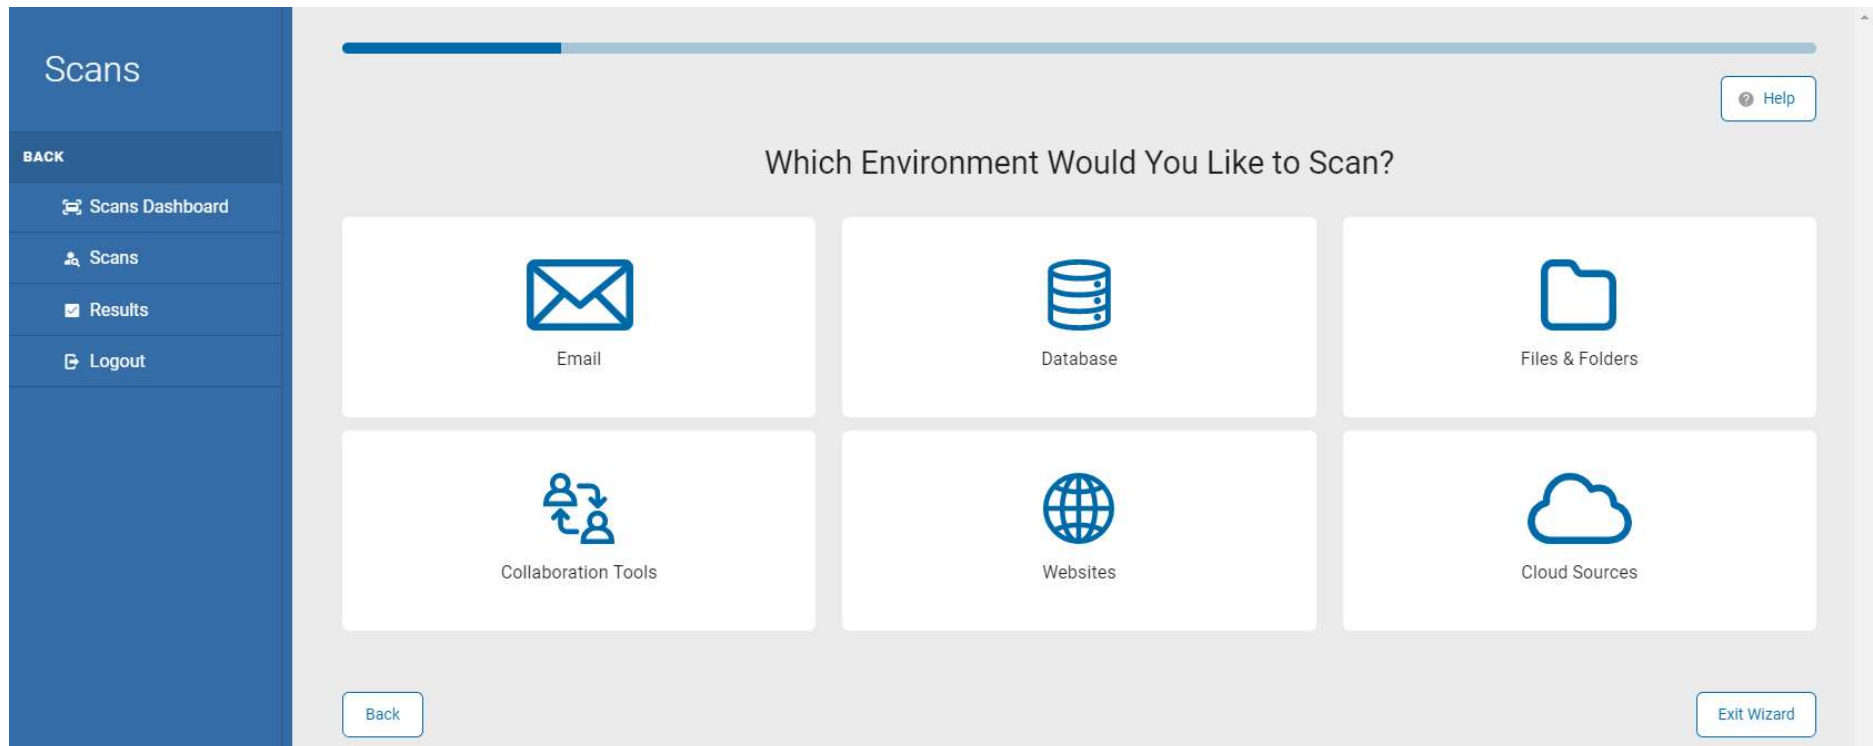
Scans

BACK

Scans Dashboard

Scans

Results

Logout

Help

Which Environment Would You Like to Scan?

Email

Database

Files & Folders

Collaboration Tools

Websites

Cloud Sources

Back

Exit Wizard